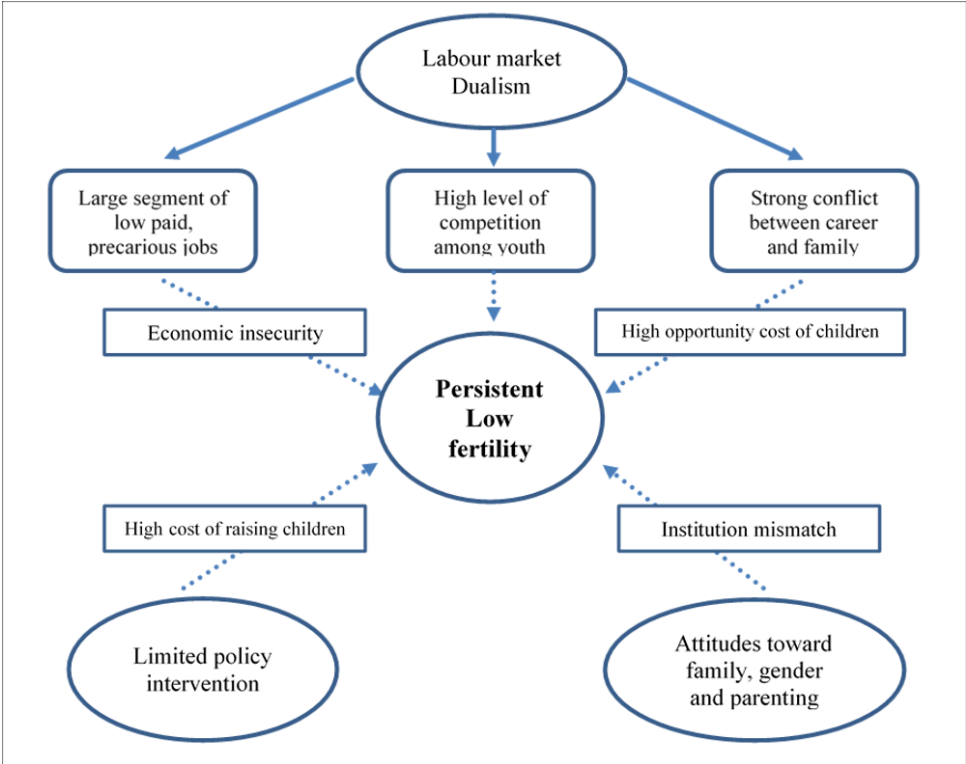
Labour market Dualism

Large segment of low paid, precarious jobs

High level of competition among youth

Strong conflict between career and family

Economic insecurity

High opportunity cost of children

Persistent Low fertility

High cost of raising children

Institution mismatch

Limited policy intervention

Attitudes toward family, gender and parenting